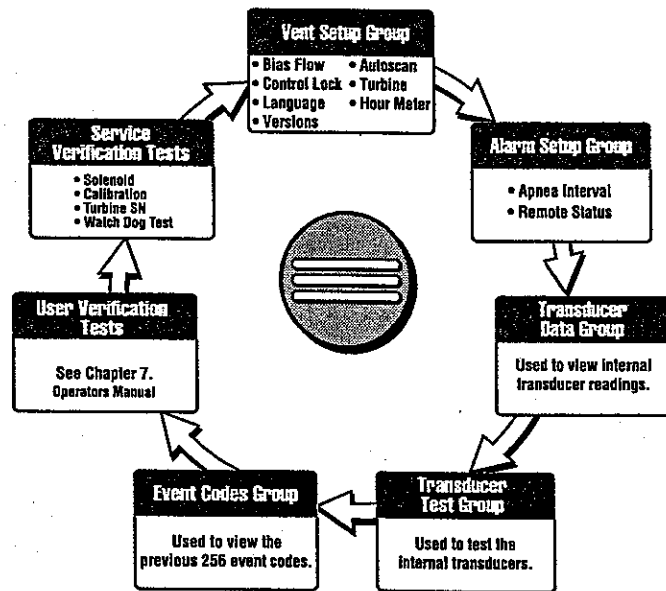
Vent Setup Group

• Bias Flow
• Control Lock
• Language
• Versions
• Autoscan
• Turbine
• Hour Meter

Alarm Setup Group

• Apnea Interval
• Remote Status

Transducer Data Group

Used to view internal transducer readings.

Transducer Test Group

Used to test the internal transducers.

Event Codes Group

Used to view the previous 256 event codes.

User Verification Tests

See Chapter 7. Operators Manual

Service Verification Tests

• Solenoid
• Calibration
• Turbine SN
• Watch Dog Test